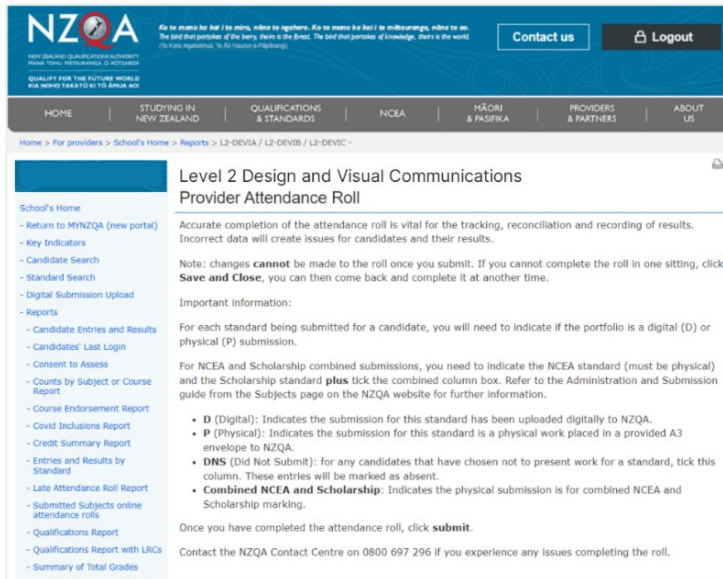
NZQA

NEW ZEALAND QUALIFICATIONS AUTHORITY
MANA TOHU MĀTAURANGA O AOTEAROA

QUALIFY FOR THE FUTURE WORLD
KIA NOHO TAKATŪ KI TŌ ĀMUA AO!

Ko te manu ka kai i te miro, nōna te ngahere. Ko te manu ka kai i te mātauranga, nōna te ao.
The bird that partakes of the berry, theirs is the forest. The bird that partakes of knowledge, theirs is the world.
(Te Kara Ngatairua, Te Ati Haunui-a-Pāpārangi)

Contact us

Logout

HOME | STUDYING IN NEW ZEALAND | QUALIFICATIONS & STANDARDS | NCEA | MĀORI & PASIFIKA | PROVIDERS & PARTNERS | ABOUT US

Home > For providers > School's Home > Reports > L2-DEVIA / L2-DEVIB / L2-DEVIC -

School's Home
- Return to MYNZQA (new portal)
- Key Indicators
- Candidate Search
- Standard Search
- Digital Submission Upload
- Reports
- Candidate Entries and Results
- Candidates' Last Login
- Consent to Assess
- Counts by Subject or Course Report
- Course Endorsement Report
- Covid Inclusions Report
- Credit Summary Report
- Entries and Results by Standard
- Late Attendance Roll Report
- Submitted Subjects online attendance rolls
- Qualifications Report
- Qualifications Report with LRCs
- Summary of Total Grades

Level 2 Design and Visual Communications
Provider Attendance Roll

Accurate completion of the attendance roll is vital for the tracking, reconciliation and recording of results. Incorrect data will create issues for candidates and their results.

Note: changes **cannot** be made to the roll once you submit. If you cannot complete the roll in one sitting, click **Save and Close**, you can then come back and complete it at another time.

Important information:

For each standard being submitted for a candidate, you will need to indicate if the portfolio is a digital (D) or physical (P) submission.

For NCEA and Scholarship combined submissions, you need to indicate the NCEA standard (must be physical) and the Scholarship standard **plus** tick the combined column box. Refer to the Administration and Submission guide from the Subjects page on the NZQA website for further information.

- **D** (Digital): Indicates the submission for this standard has been uploaded digitally to NZQA.
- **P** (Physical): Indicates the submission for this standard is a physical work placed in a provided A3 envelope to NZQA.
- **DNS** (Did Not Submit): for any candidates that have chosen not to present work for a standard, tick this column. These entries will be marked as absent.
- **Combined NCEA and Scholarship**: Indicates the physical submission is for combined NCEA and Scholarship marking.

Once you have completed the attendance roll, click **submit**.

Contact the NZQA Contact Centre on 0800 697 296 if you experience any issues completing the roll.